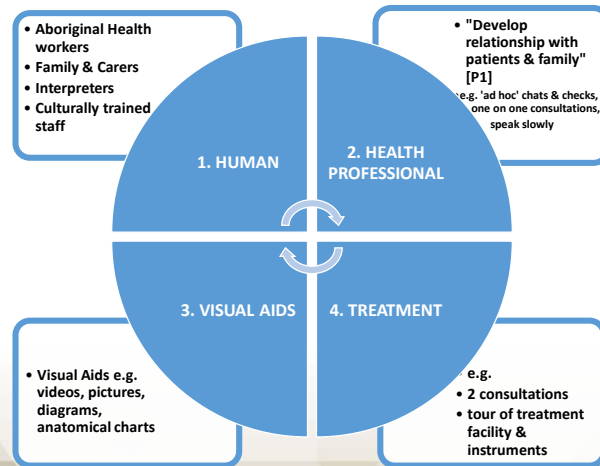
• Aboriginal Health workers
• Family & Carers
• Interpreters
• Culturally trained staff

• "Develop relationship with patients & family" [P1]
e.g. 'ad hoc' chats & checks, one on one consultations, speak slowly

1. HUMAN

2. HEALTH PROFESSIONAL

3. VISUAL AIDS

4. TREATMENT

• Visual Aids e.g. videos, pictures, diagrams, anatomical charts

• e.g.
• 2 consultations
• tour of treatment facility & instruments